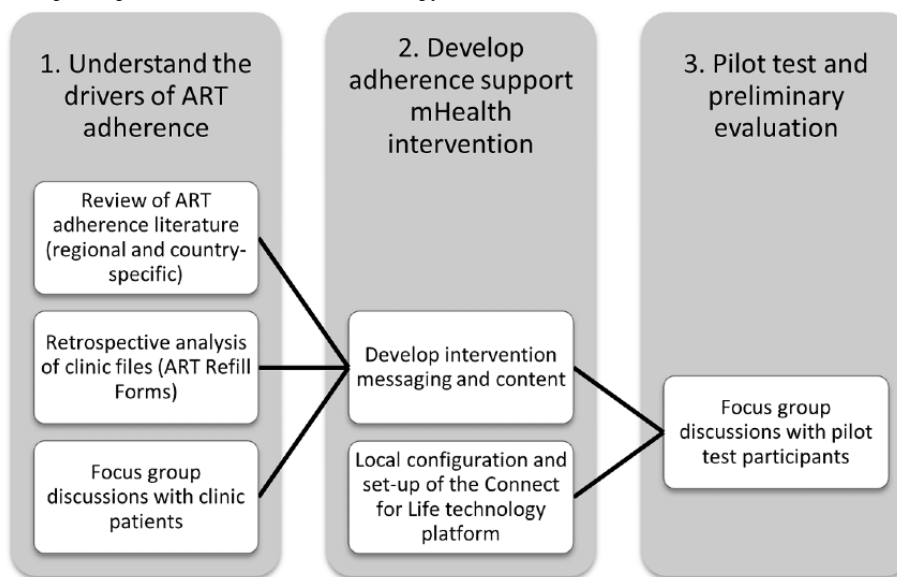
1. Understand the drivers of ART adherence

Review of ART adherence literature (regional and country-specific)

Retrospective analysis of clinic files (ART Refill Forms)

Focus group discussions with clinic patients

2. Develop adherence support mHealth intervention

Develop intervention messaging and content

Local configuration and set-up of the Connect for Life technology platform

3. Pilot test and preliminary evaluation

Focus group discussions with pilot test participants